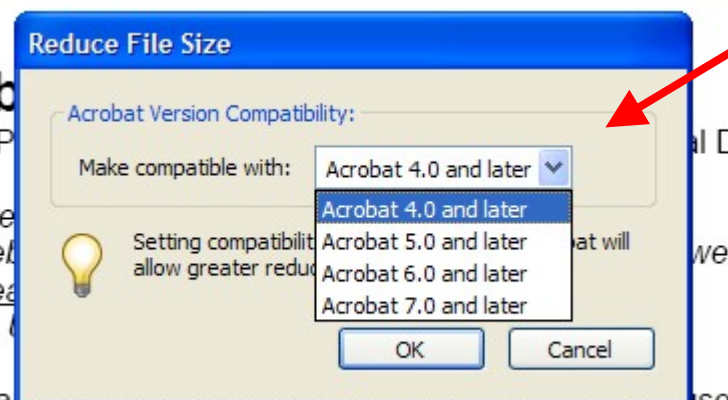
Reduce File Size

Acrobat Version Compatibility:

Make compatible with: Acrobat 4.0 and later

Acrobat 4.0 and later
Acrobat 5.0 and later
Acrobat 6.0 and later
Acrobat 7.0 and later

Setting compatibili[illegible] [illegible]bat will allow greater reduc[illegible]

OK Cancel